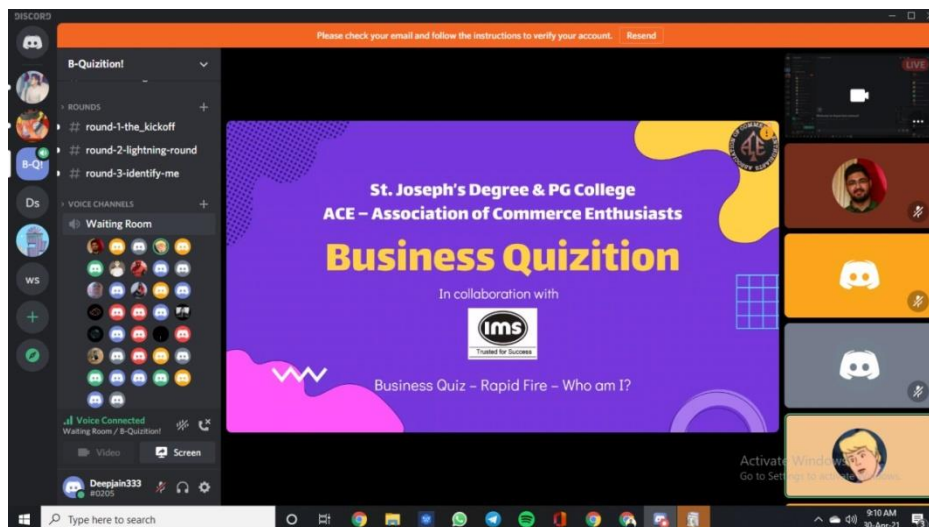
DISCORD

Please check your email and follow the instructions to verify your account. Resend

B-Quizition!

ROUNDS

# round-1-the_kickoff

# round-2-lightning-round

# round-3-identify-me

VOICE CHANNELS

Waiting Room

Voice Connected
Waiting Room / B-Quizition!

Video

Screen

Deepjain333
#0205

B-Q!

Ds

WS

LIVE

ACE

St. Joseph's Degree & PG College
ACE – Association of Commerce Enthusiasts

Business Quizition

In collaboration with

ims
Trusted for Success

Business Quiz – Rapid Fire – Who am I?

Activate Windows
Go to Settings to activate Windows.

Type here to search

9:10 AM
30-Apr-21